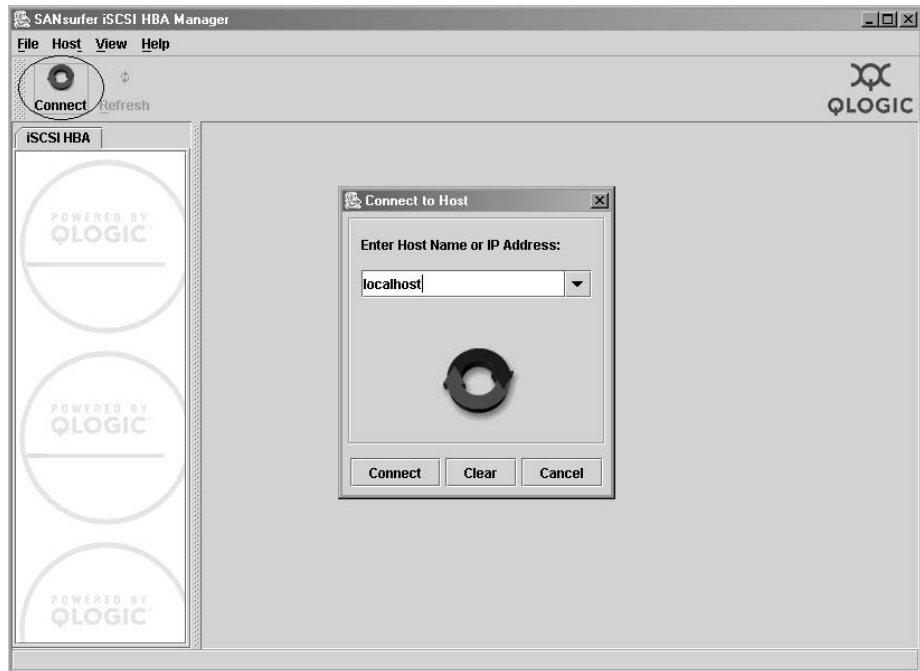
SANsurfer iSCSI HBA Manager

File Host View Help

Connect Refresh

QLOGIC

iSCSI HBA

POWERED BY QLOGIC

POWERED BY QLOGIC

POWERED BY QLOGIC

Connect to Host

Enter Host Name or IP Address:

localhost

Connect Clear Cancel